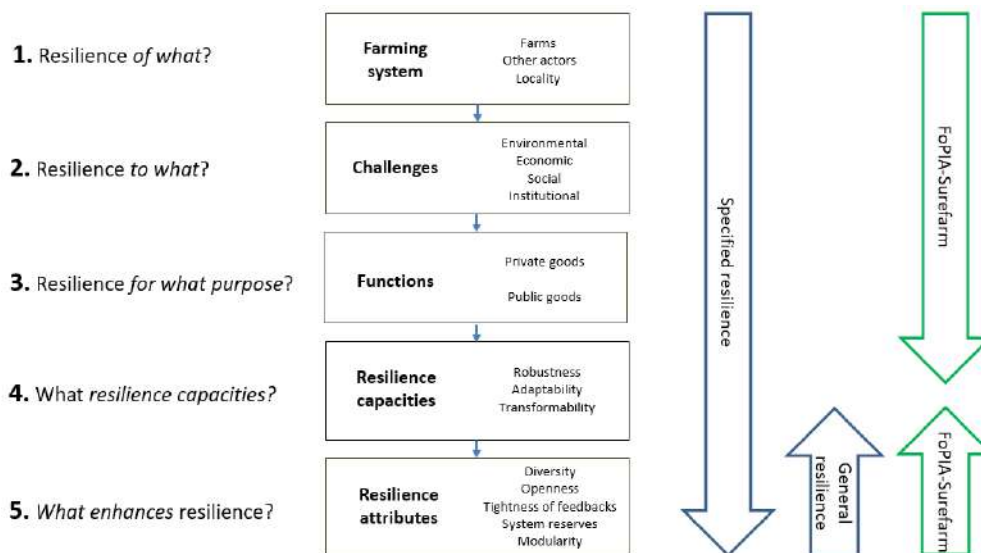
**1.** Resilience *of what*?

**2.** Resilience *to what*?

**3.** Resilience *for what purpose*?

**4.** What *resilience capacities?*

**5.** *What enhances* resilience?

**Farming system**
Farms
Other actors
Locality

**Challenges**
Environmental
Economic
Social
Institutional

**Functions**
Private goods
Public goods

**Resilience capacities**
Robustness
Adaptability
Transformability

**Resilience attributes**
Diversity
Openness
Tightness of feedbacks
System reserves
Modularity

Specified resilience

General resilience

FoPIA-Surefarm

FoPIA-Surefarm